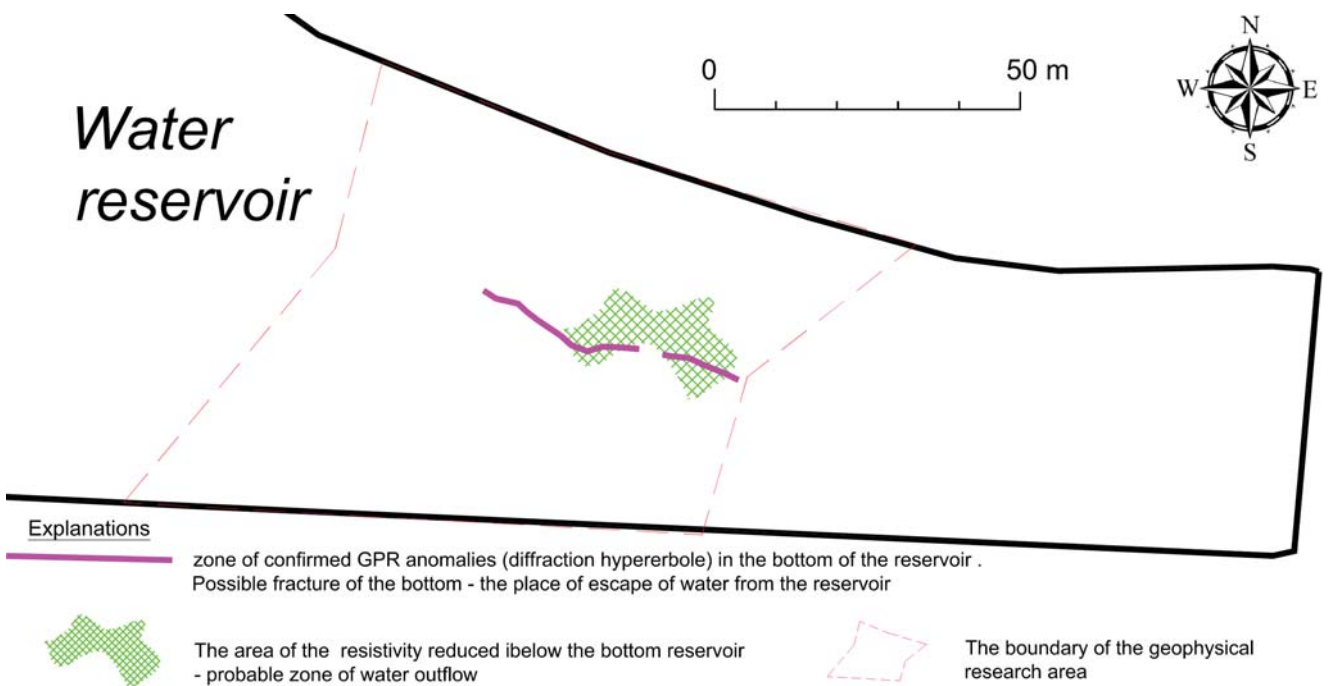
Water reservoir

0

50 m

N
W
E
S

Explanations

zone of confirmed GPR anomalies (diffraction hypererbole) in the bottom of the reservoir . Possible fracture of the bottom - the place of escape of water from the reservoir

The area of the resistivity reduced ibelow the bottom reservoir - probable zone of water outflow

The boundary of the geophysical research area